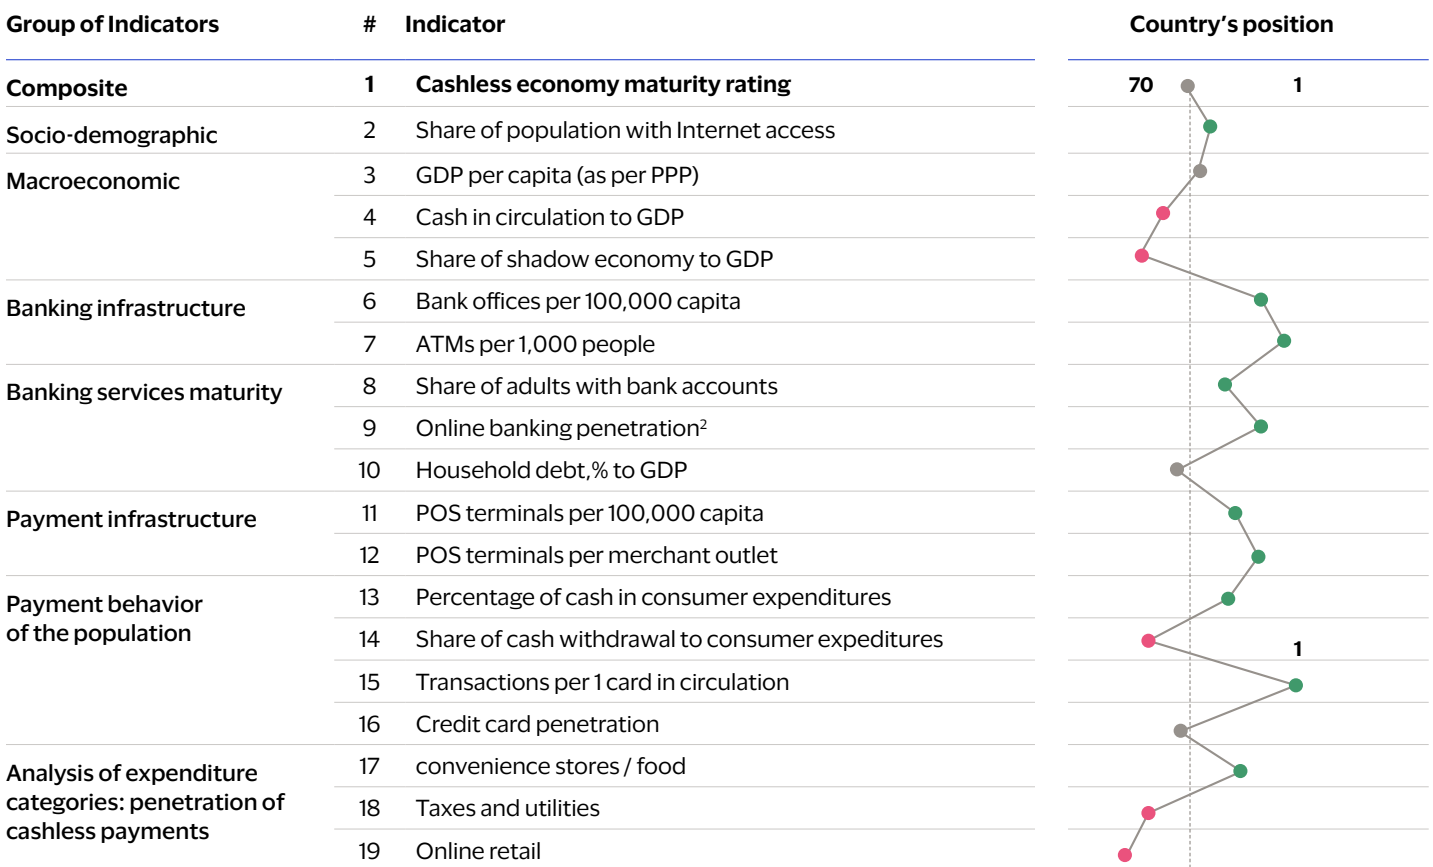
| Group of Indicators | # | Indicator | Country's position |
|---|---|---|---|
| Composite | 1 | Cashless economy maturity rating | 70 1 |
| Socio-demographic | 2 | Share of population with Internet access | |
| Macroeconomic | 3 | GDP per capita (as per PPP) | |
| | 4 | Cash in circulation to GDP | |
| | 5 | Share of shadow economy to GDP | |
| Banking infrastructure | 6 | Bank offices per 100,000 capita | |
| | 7 | ATMs per 1,000 people | |
| Banking services maturity | 8 | Share of adults with bank accounts | |
| | 9 | Online banking penetration$^2$ | |
| | 10 | Household debt,% to GDP | |
| Payment infrastructure | 11 | POS terminals per 100,000 capita | |
| | 12 | POS terminals per merchant outlet | |
| Payment behavior of the population | 13 | Percentage of cash in consumer expenditures | |
| | 14 | Share of cash withdrawal to consumer expeditures | |
| | 15 | Transactions per 1 card in circulation | 1 |
| | 16 | Credit card penetration | |
| Analysis of expenditure categories: penetration of cashless payments | 17 | convenience stores / food | |
| | 18 | Taxes and utilities | |
| | 19 | Online retail | |